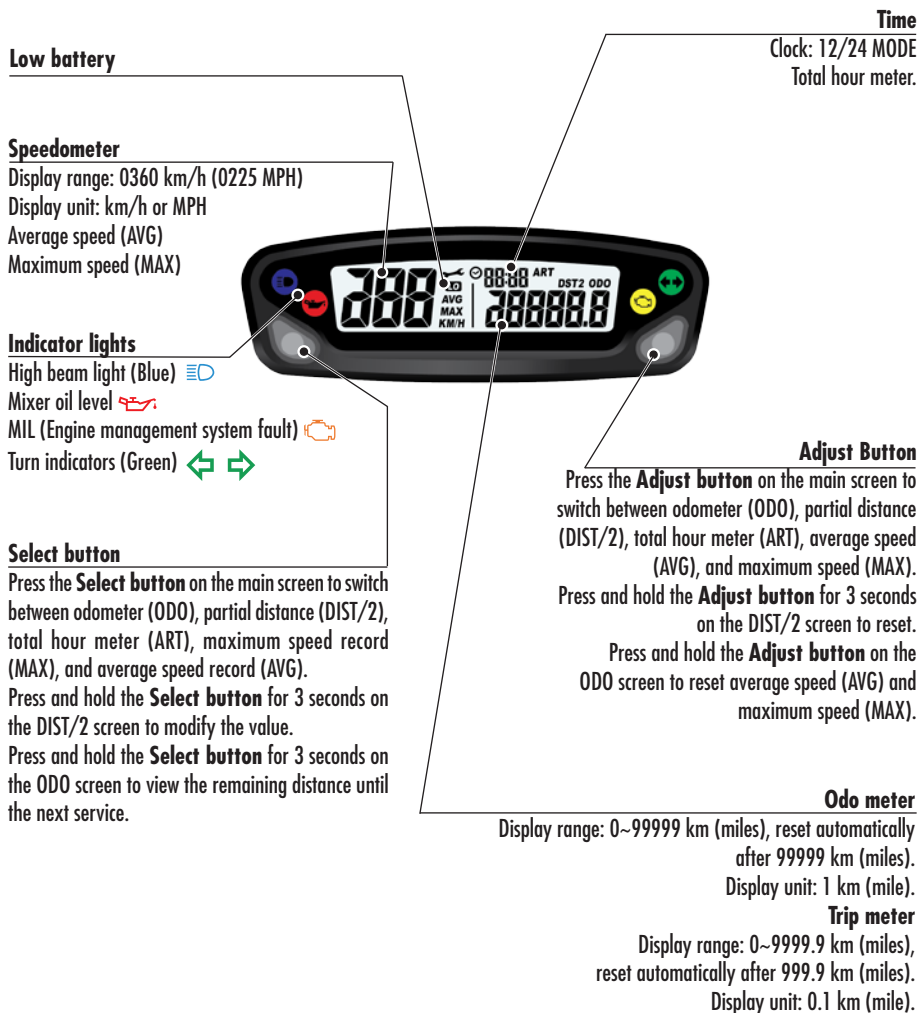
Time
Clock: 12/24 MODE
Total hour meter.

Low battery

Speedometer
Display range: 0360 km/h (0225 MPH)
Display unit: km/h or MPH
Average speed (AVG)
Maximum speed (MAX)

888 LO AVG MAX KM/H 88:88 ART DST2 ODO 88888.8

Indicator lights
High beam light (Blue)
Mixer oil level
MIL (Engine management system fault)
Turn indicators (Green)

Adjust Button
Press the **Adjust button** on the main screen to switch between odometer (ODO), partial distance (DIST/2), total hour meter (ART), average speed (AVG), and maximum speed (MAX).
Press and hold the **Adjust button** for 3 seconds on the DIST/2 screen to reset.
Press and hold the **Adjust button** on the ODO screen to reset average speed (AVG) and maximum speed (MAX).

Select button
Press the **Select button** on the main screen to switch between odometer (ODO), partial distance (DIST/2), total hour meter (ART), maximum speed record (MAX), and average speed record (AVG).
Press and hold the **Select button** for 3 seconds on the DIST/2 screen to modify the value.
Press and hold the **Select button** for 3 seconds on the ODO screen to view the remaining distance until the next service.

Odo meter
Display range: 0~99999 km (miles), reset automatically after 99999 km (miles).
Display unit: 1 km (mile).
Trip meter
Display range: 0~9999.9 km (miles), reset automatically after 999.9 km (miles).
Display unit: 0.1 km (mile).